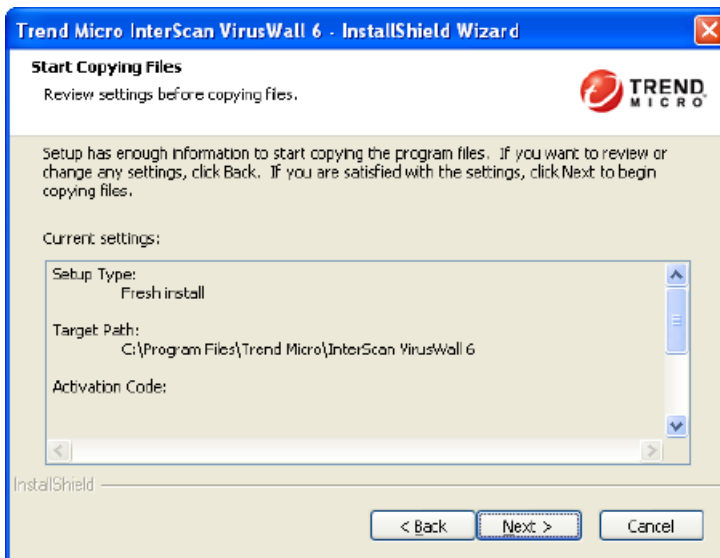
Trend Micro InterScan VirusWall 6 - InstallShield Wizard

Start Copying Files
Review settings before copying files.

TREND MICRO

Setup has enough information to start copying the program files. If you want to review or change any settings, click Back. If you are satisfied with the settings, click Next to begin copying files.

Current settings:

Setup Type:
Fresh install

Target Path:
C:\Program Files\Trend Micro\InterScan VirusWall 6

Activation Code:

InstallShield

< Back
Next >
Cancel